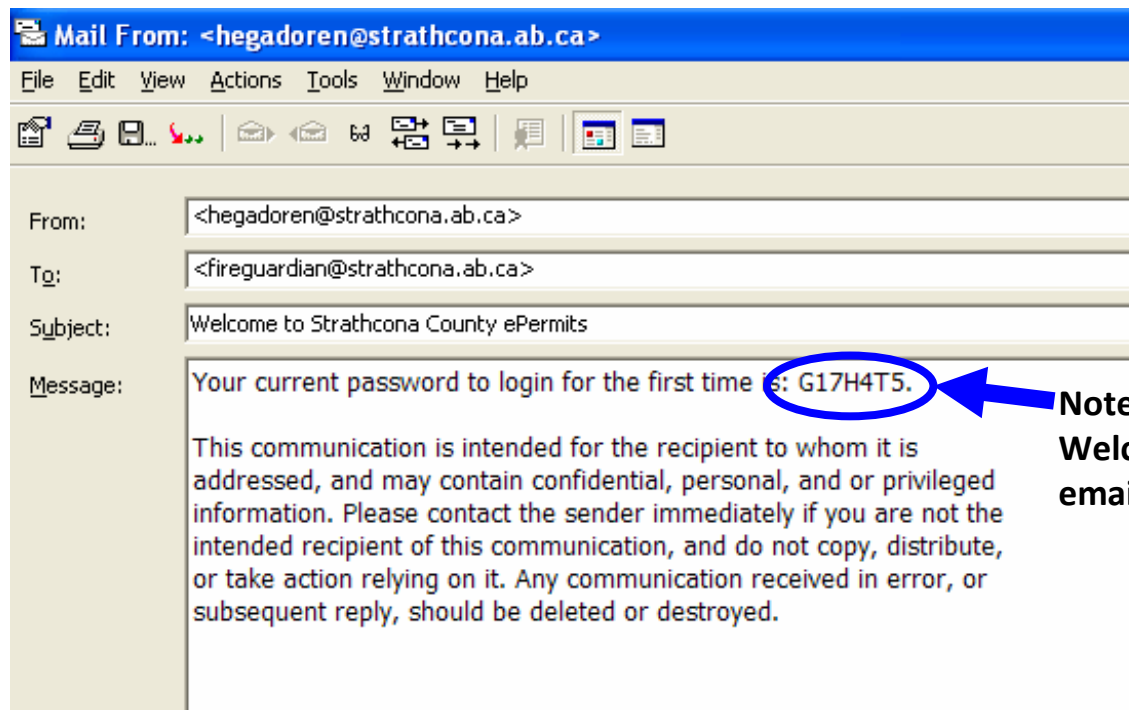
Mail From: <hegadoren@strathcona.ab.ca>

File Edit View Actions Tools Window Help

From: <hegadoren@strathcona.ab.ca>

To: <fireguardian@strathcona.ab.ca>

Subject: Welcome to Strathcona County ePermits

Message: Your current password to login for the first time is: G17H4T5.

This communication is intended for the recipient to whom it is addressed, and may contain confidential, personal, and or privileged information. Please contact the sender immediately if you are not the intended recipient of this communication, and do not copy, distribute, or take action relying on it. Any communication received in error, or subsequent reply, should be deleted or destroyed.

Note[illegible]
Welc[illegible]
emai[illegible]